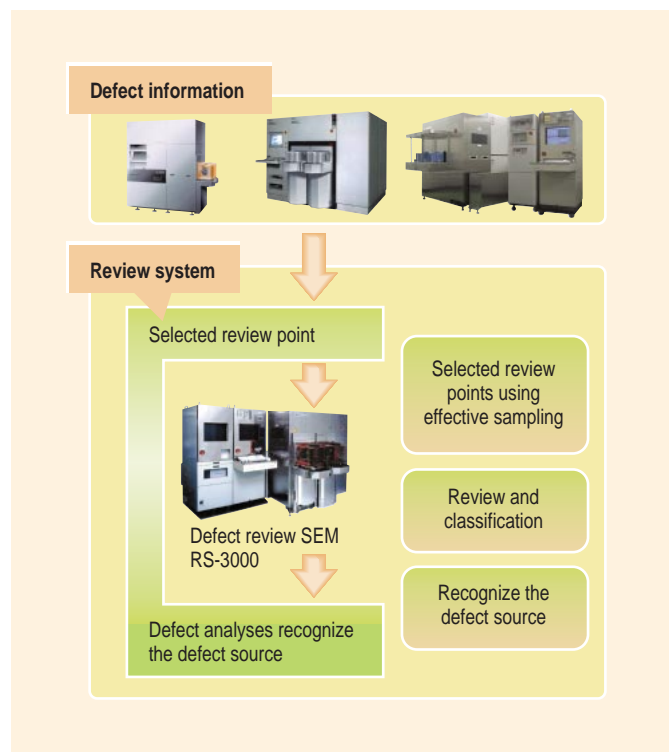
Defect information

Review system

Selected review point

Defect review SEM RS-3000

Defect analyses recognize the defect source

Selected review points using effective sampling

Review and classification

Recognize the defect source